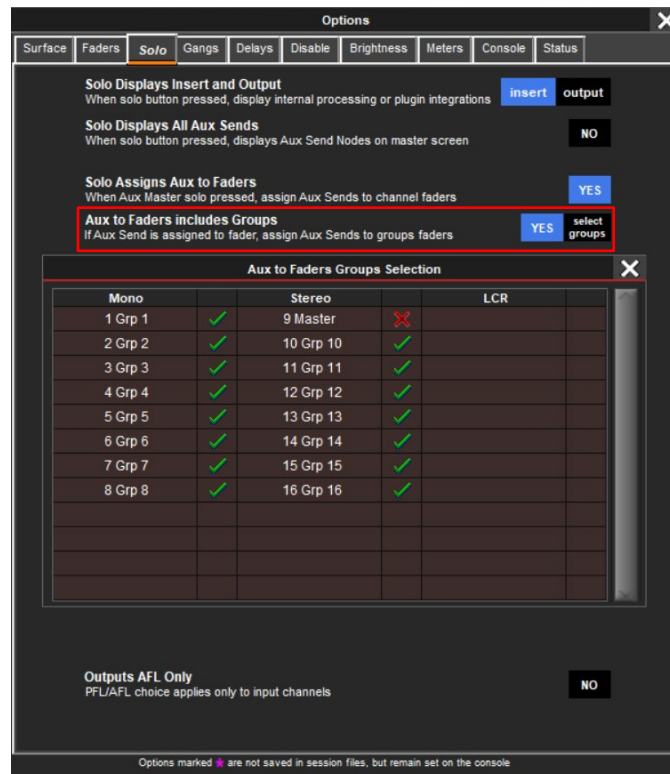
Options

Surface | Faders | Solo | Gangs | Delays | Disable | Brightness | Meters | Console | Status

Solo Displays Insert and Output
When solo button pressed, display internal processing or plugin integrations
insert output

Solo Displays All Aux Sends
When solo button pressed, displays Aux Send Nodes on master screen
NO

Solo Assigns Aux to Faders
When Aux Master solo pressed, assign Aux Sends to channel faders
YES

Aux to Faders includes Groups
If Aux Send is assigned to fader, assign Aux Sends to groups faders
YES select groups

Aux to Faders Groups Selection

| Mono | | Stereo | | LCR | |
|---|---|---|---|---|---|
| 1 Grp 1 | ✓ | 9 Master | ✗ | | |
| 2 Grp 2 | ✓ | 10 Grp 10 | ✓ | | |
| 3 Grp 3 | ✓ | 11 Grp 11 | ✓ | | |
| 4 Grp 4 | ✓ | 12 Grp 12 | ✓ | | |
| 5 Grp 5 | ✓ | 13 Grp 13 | ✓ | | |
| 6 Grp 6 | ✓ | 14 Grp 14 | ✓ | | |
| 7 Grp 7 | ✓ | 15 Grp 15 | ✓ | | |
| 8 Grp 8 | ✓ | 16 Grp 16 | ✓ | | |

Outputs AFL Only
PFL/AFL choice applies only to input channels
NO

Options marked ★ are not saved in session files, but remain set on the console